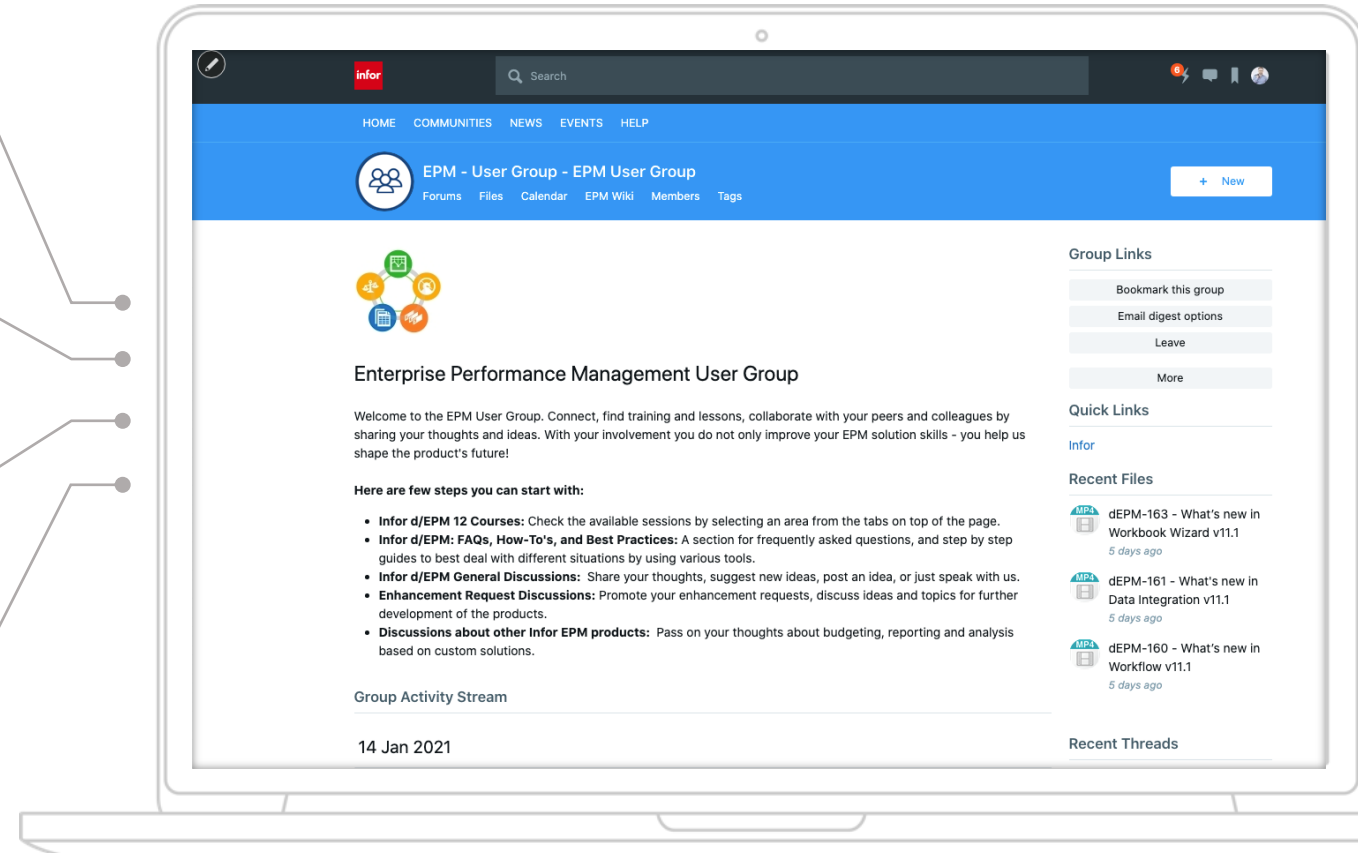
infor

Search

6

HOME COMMUNITIES NEWS EVENTS HELP

EPM - User Group - EPM User Group

Forums Files Calendar EPM Wiki Members Tags

+ New

Enterprise Performance Management User Group

Welcome to the EPM User Group. Connect, find training and lessons, collaborate with your peers and colleagues by sharing your thoughts and ideas. With your involvement you do not only improve your EPM solution skills - you help us shape the product's future!

**Here are few steps you can start with:**

- **Infor d/EPM 12 Courses:** Check the available sessions by selecting an area from the tabs on top of the page.
- **Infor d/EPM: FAQs, How-To's, and Best Practices:** A section for frequently asked questions, and step by step guides to best deal with different situations by using various tools.
- **Infor d/EPM General Discussions:** Share your thoughts, suggest new ideas, post an idea, or just speak with us.
- **Enhancement Request Discussions:** Promote your enhancement requests, discuss ideas and topics for further development of the products.
- **Discussions about other Infor EPM products:** Pass on your thoughts about budgeting, reporting and analysis based on custom solutions.

Group Activity Stream

14 Jan 2021

Group Links

Bookmark this group

Email digest options

Leave

More

Quick Links

Infor

Recent Files

MP4 dEPM-163 - What's new in Workbook Wizard v11.1
5 days ago

MP4 dEPM-161 - What's new in Data Integration v11.1
5 days ago

MP4 dEPM-160 - What's new in Workflow v11.1
5 days ago

Recent Threads